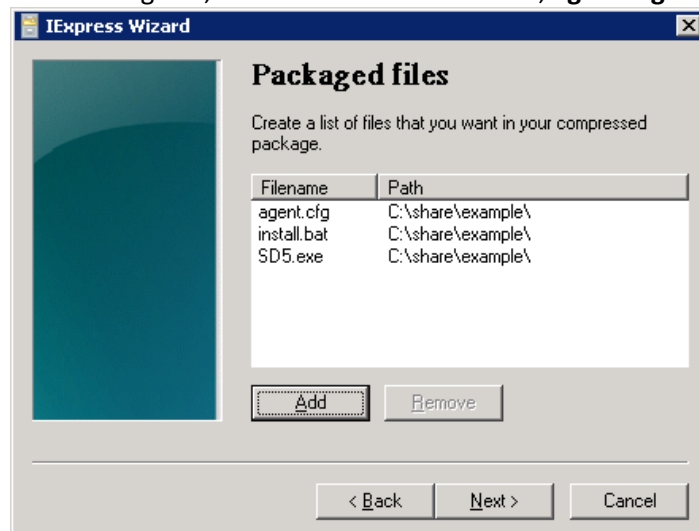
IExpress Wizard

Packaged files

Create a list of files that you want in your compressed package.

| Filename | Path |
|---|---|
| agent.cfg | C:\share\example\ |
| install.bat | C:\share\example\ |
| SD5.exe | C:\share\example\ |

Add Remove

< Back Next > Cancel